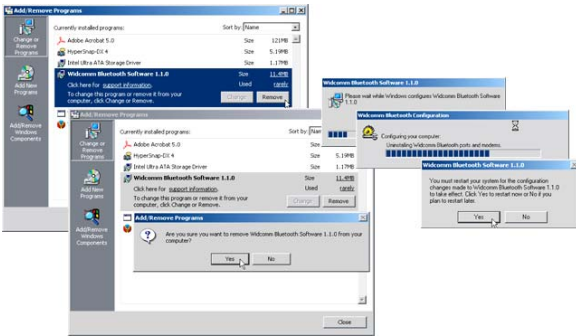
Add/Remove Programs

Change or Remove Programs

Add New Programs

Add/Remove Windows Components

Currently installed programs:

Sort by: Name

Adobe Acrobat 5.0 Size 121MB

HyperSnap-DX 4 Size 5.19MB

Intel Ultra ATA Storage Driver Size 1.17MB

Widcomm Bluetooth Software 1.1.0 Size 11.4MB

Click here for support information. Used rarely

To change this program or remove it from your computer, click Change or Remove.

Change Remove

Add/Remove Programs

Change or Remove Programs

Add New Programs

Add/Remove Windows Components

Currently installed programs:

Adobe Acrobat 5.0 Size

HyperSnap-DX 4 Size 5.19MB

Intel Ultra ATA Storage Driver Size 1.17MB

Widcomm Bluetooth Software 1.1.0 Size 11.4MB

Click here for support information. Used rarely

To change this program or remove it from your computer, click Change or Remove.

Change Remove

Add/Remove Programs

Are you sure you want to remove Widcomm Bluetooth Software 1.1.0 from your computer?

Yes No

Close

Widcomm Bluetooth Software 1.1.0

Please wait while Windows configures Widcomm Bluetooth Software 1.1.0

Widcomm Bluetooth Configuration

Configuring your computer.

Uninstalling Widcomm Bluetooth ports and modems.

Widcomm Bluetooth Software 1.1.0

You must restart your system for the configuration changes made to Widcomm Bluetooth Software 1.1.0 to take effect. Click Yes to restart now or No if you plan to restart later.

Yes No